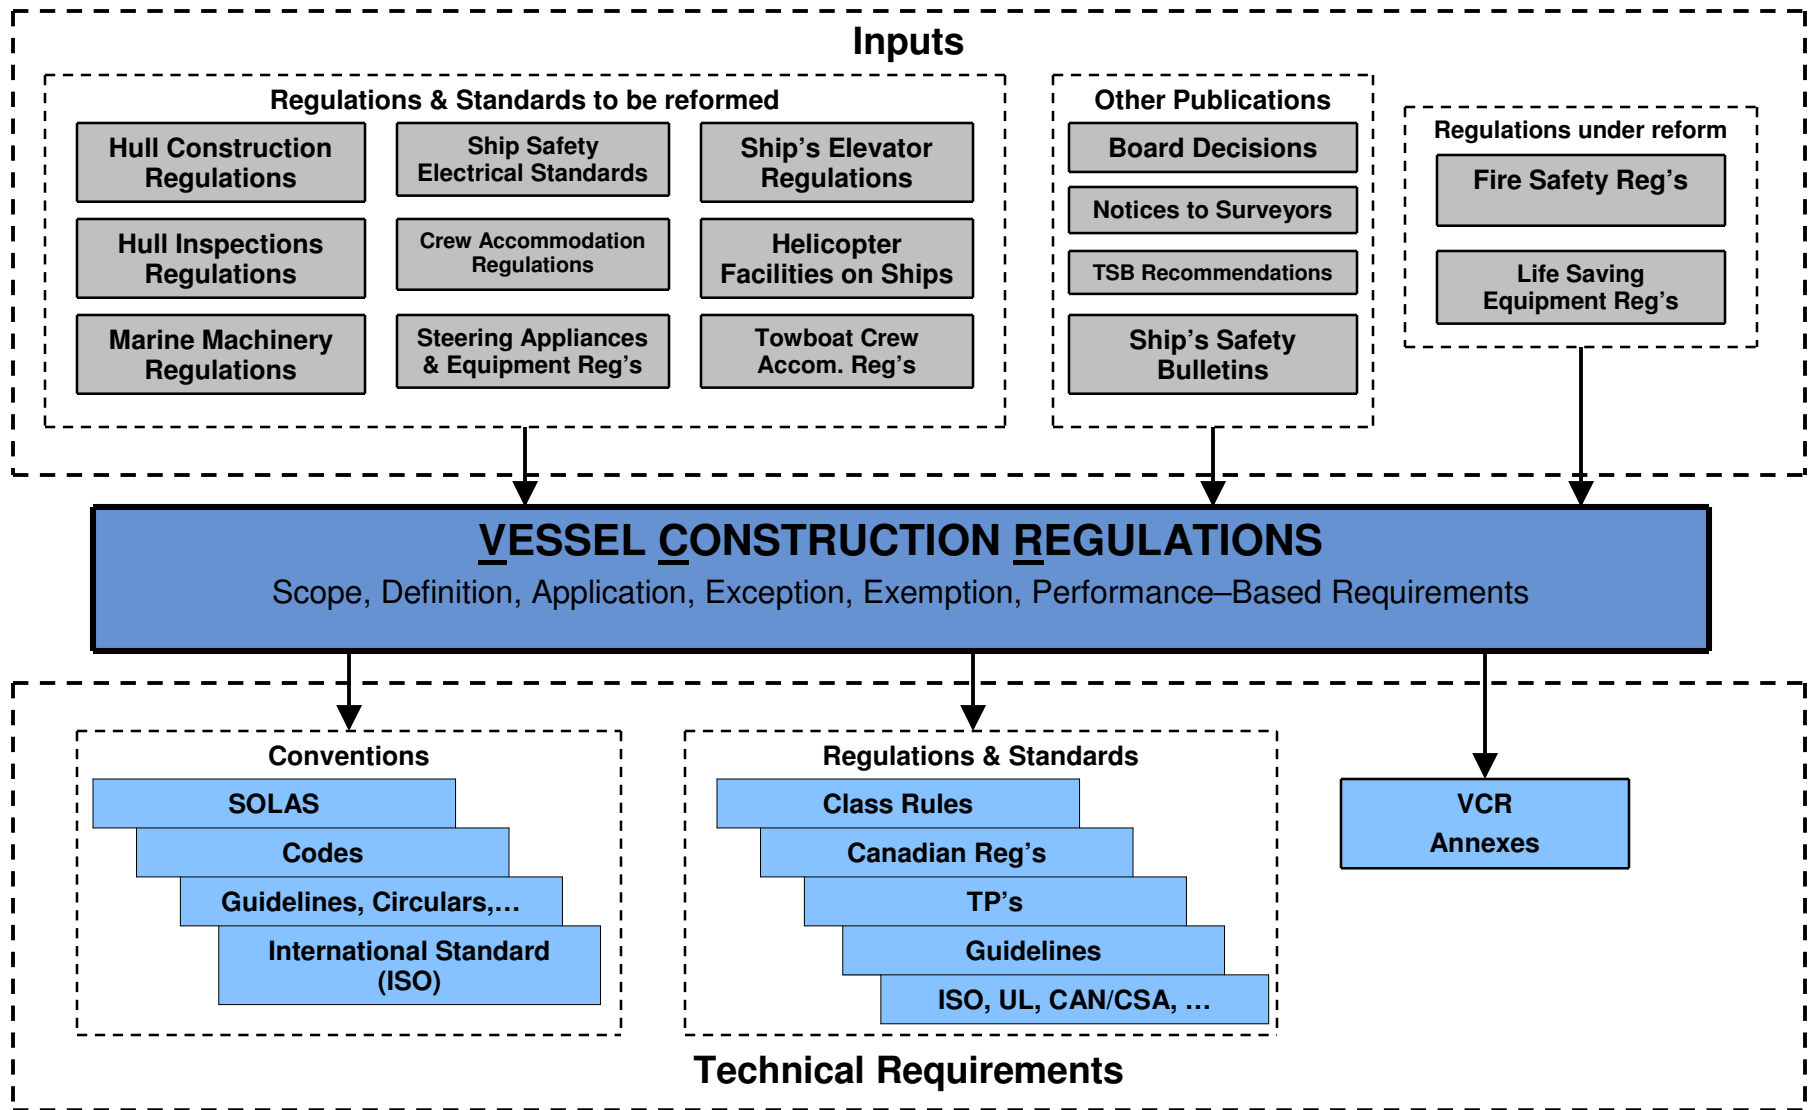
Inputs

Regulations & Standards to be reformed

Hull Construction Regulations

Ship Safety Electrical Standards

Ship's Elevator Regulations

Hull Inspections Regulations

Crew Accommodation Regulations

Helicopter Facilities on Ships

Marine Machinery Regulations

Steering Appliances & Equipment Reg's

Towboat Crew Accom. Reg's

Other Publications

Board Decisions

Notices to Surveyors

TSB Recommendations

Ship's Safety Bulletins

Regulations under reform

Fire Safety Reg's

Life Saving Equipment Reg's

VESSEL CONSTRUCTION REGULATIONS

Scope, Definition, Application, Exception, Exemption, Performance–Based Requirements

Conventions

SOLAS

Codes

Guidelines, Circulars,…

International Standard (ISO)

Regulations & Standards

Class Rules

Canadian Reg's

TP's

Guidelines

ISO, UL, CAN/CSA, …

VCR Annexes

Technical Requirements